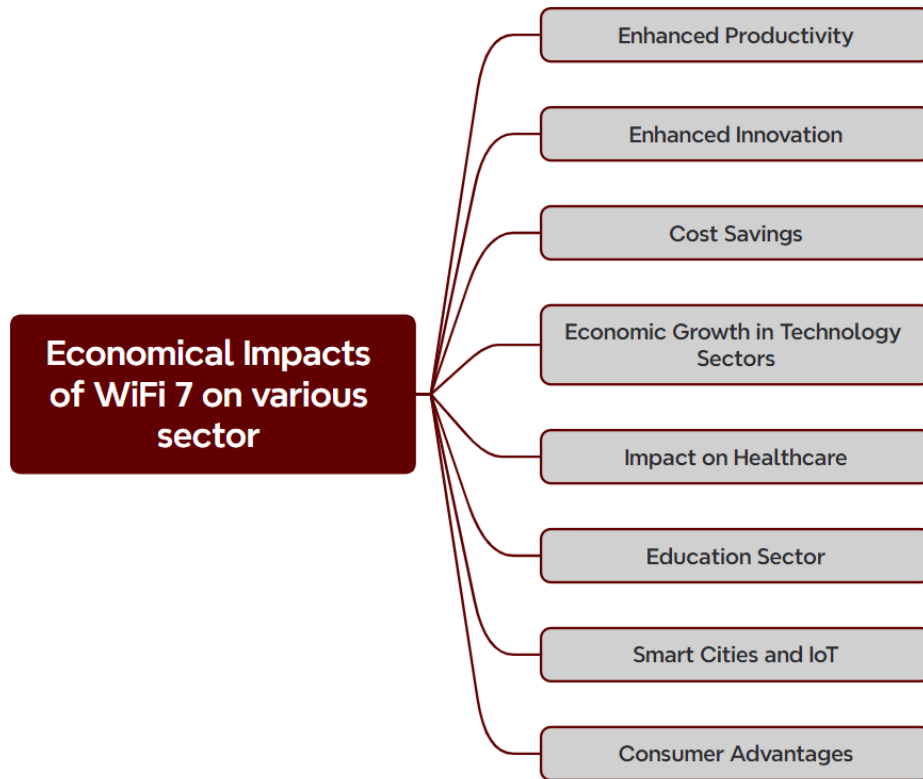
Economical Impacts of WiFi 7 on various sector

Enhanced Productivity

Enhanced Innovation

Cost Savings

Economic Growth in Technology Sectors

Impact on Healthcare

Education Sector

Smart Cities and IoT

Consumer Advantages